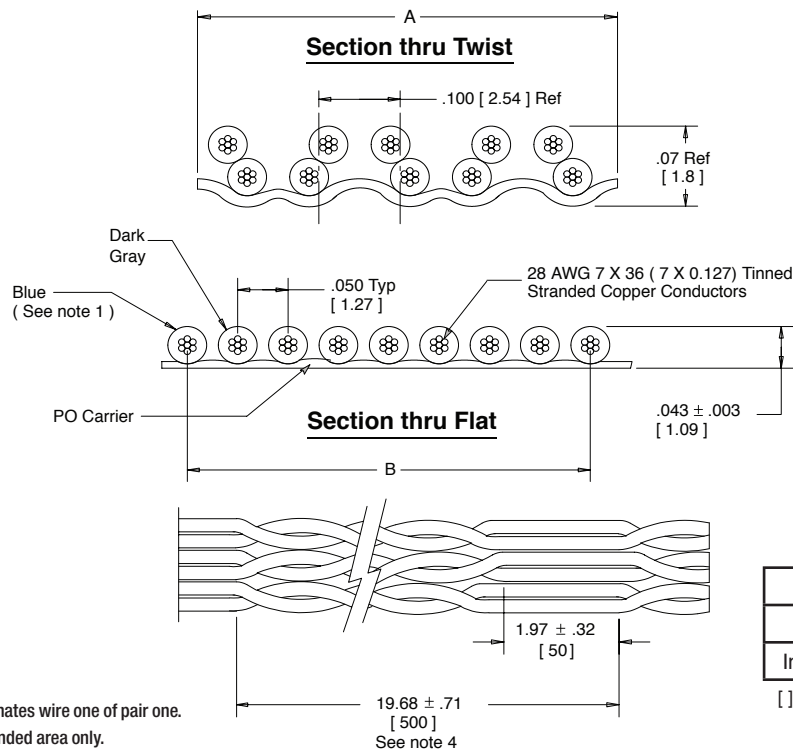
A

Section thru Twist

.100 [ 2.54 ] Ref

.07 Ref
[ 1.8 ]

Dark Gray

Blue
( See note 1 )

.050 Typ
[ 1.27 ]

28 AWG 7 X 36 ( 7 X 0.127) Tinned
Stranded Copper Conductors

PO Carrier

Section thru Flat

.043 ± .003
[ 1.09 ]

B

1.97 ± .32
[ 50 ]

19.68 ± .71
[ 500 ]
See note 4

In

[ ]

nates wire one of pair one.
nded area only.